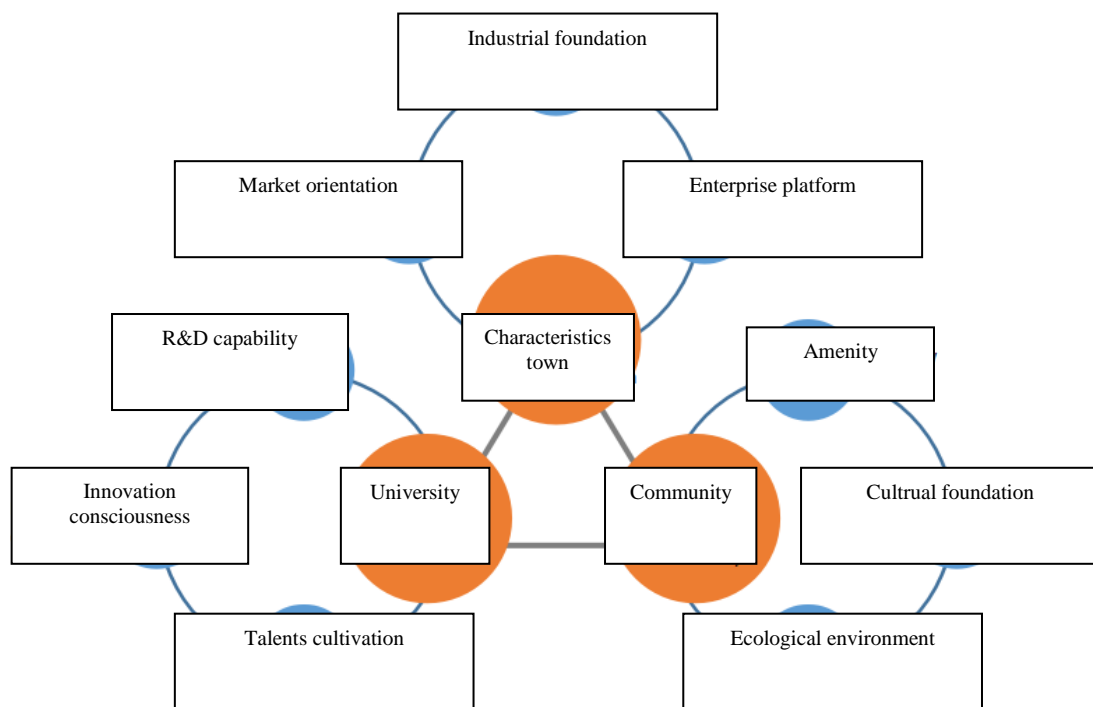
Industrial foundation

Market orientation

Enterprise platform

Characteristics town

R&D capability

Amenity

Innovation consciousness

University

Community

Cultrual foundation

Talents cultivation

Ecological environment